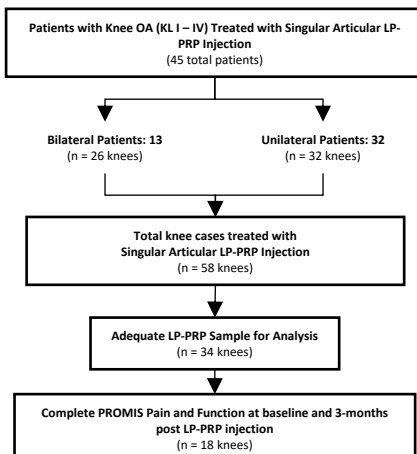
Patients with Knee OA (KL I – IV) Treated with Singular Articular LP-PRP Injection
(45 total patients)

Bilateral Patients: 13
(n = 26 knees)

Unilateral Patients: 32
(n = 32 knees)

Total knee cases treated with Singular Articular LP-PRP Injection
(n = 58 knees)

Adequate LP-PRP Sample for Analysis
(n = 34 knees)

Complete PROMIS Pain and Function at baseline and 3-months post LP-PRP injection
(n = 18 knees)